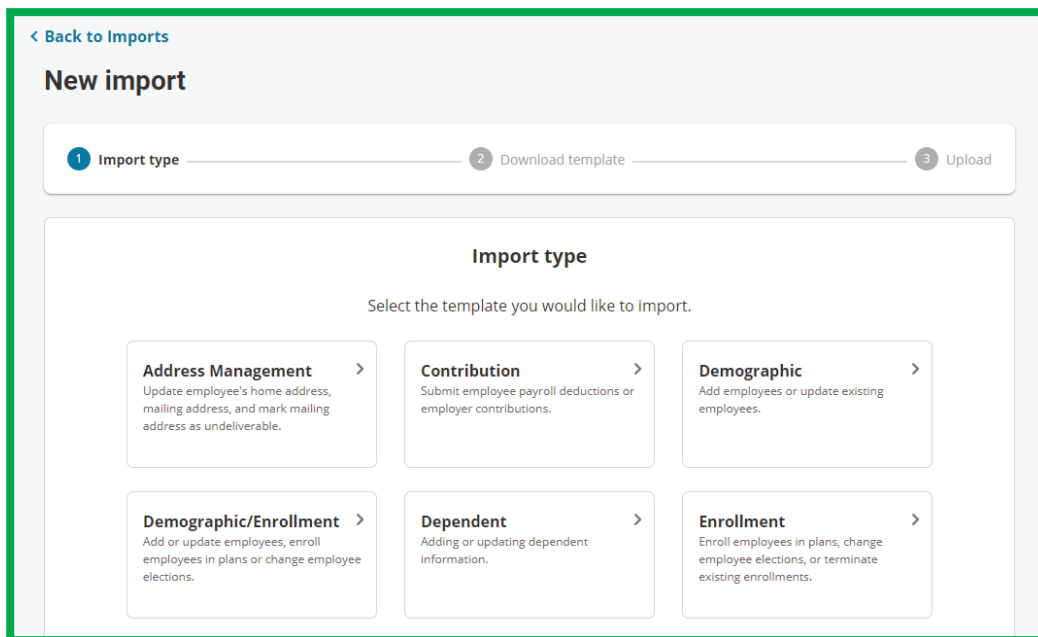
< Back to Imports

New import

1 Import type

2 Download template

3 Upload

Import type

Select the template you would like to import.

Address Management >
Update employee's home address, mailing address, and mark mailing address as undeliverable.

Contribution >
Submit employee payroll deductions or employer contributions.

Demographic >
Add employees or update existing employees.

Demographic/Enrollment >
Add or update employees, enroll employees in plans or change employee elections.

Dependent >
Adding or updating dependent information.

Enrollment >
Enroll employees in plans, change employee elections, or terminate existing enrollments.